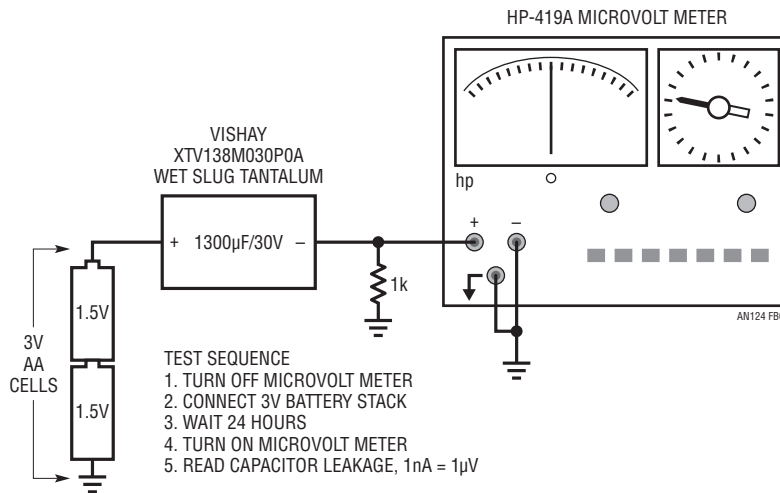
HP-419A MICROVOLT METER

VISHAY
XTV138M030P0A
WET SLUG TANTALUM

+ 1300μF/30V –

1k

hp

+ –

3V
AA
CELLS

1.5V

1.5V

TEST SEQUENCE
1. TURN OFF MICROVOLT METER
2. CONNECT 3V BATTERY STACK
3. WAIT 24 HOURS
4. TURN ON MICROVOLT METER
5. READ CAPACITOR LEAKAGE, 1nA = 1μV

AN124 FB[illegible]